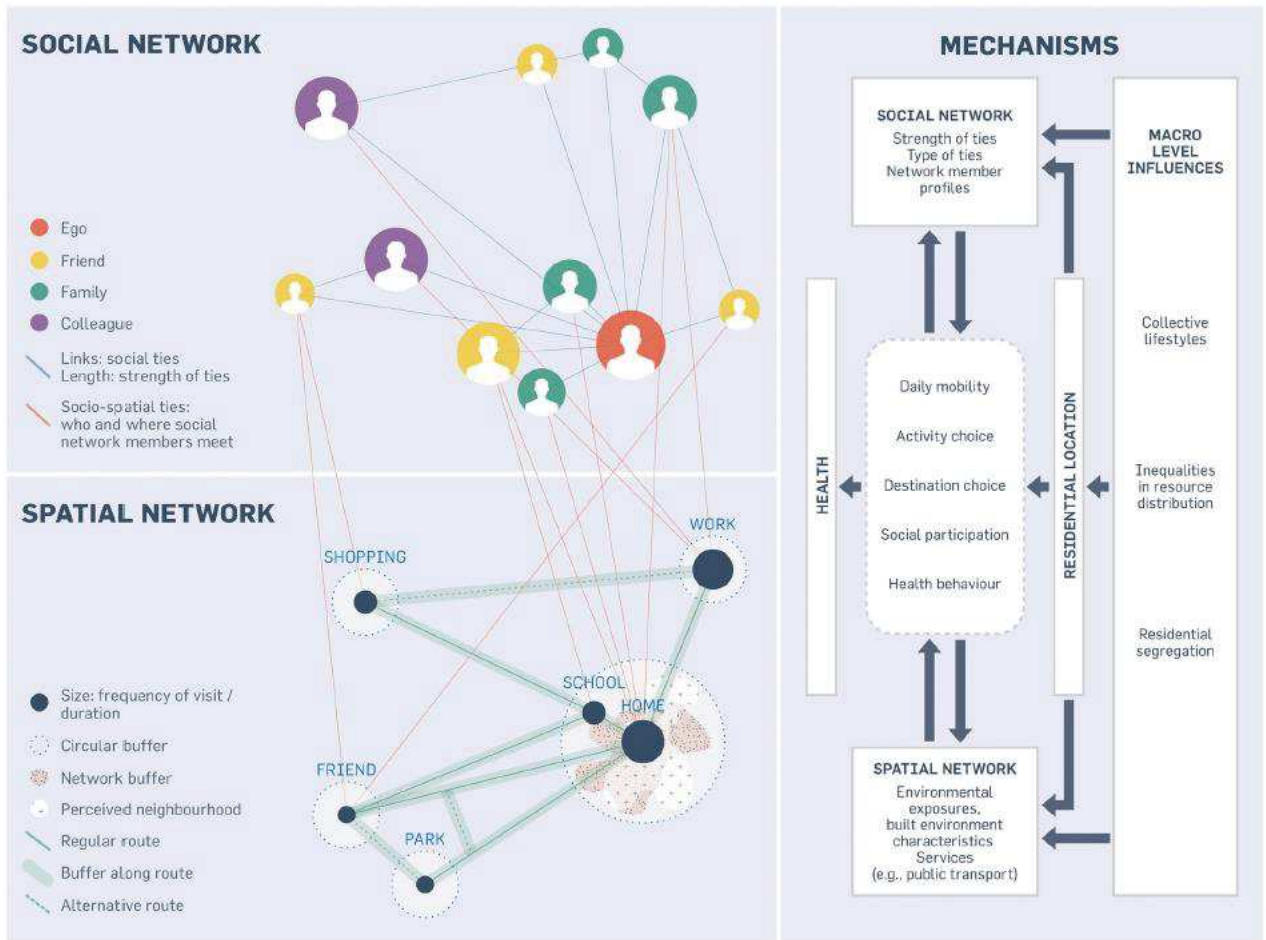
SOCIAL NETWORK

Ego
Friend
Family
Colleague
Links: social ties
Length: strength of ties
Socio-spatial ties: who and where social network members meet

SPATIAL NETWORK

SHOPPING
WORK
SCHOOL
HOME
FRIEND
PARK

Size: frequency of visit / duration
Circular buffer
Network buffer
Perceived neighbourhood
Regular route
Buffer along route
Alternative route

MECHANISMS

SOCIAL NETWORK
Strength of ties
Type of ties
Network member profiles

MACRO LEVEL INFLUENCES

Collective lifestyles

Inequalities in resource distribution

Residential segregation

HEALTH

Daily mobility
Activity choice
Destination choice
Social participation
Health behaviour

RESIDENTIAL LOCATION

SPATIAL NETWORK
Environmental exposures, built environment characteristics
Services (e.g., public transport)